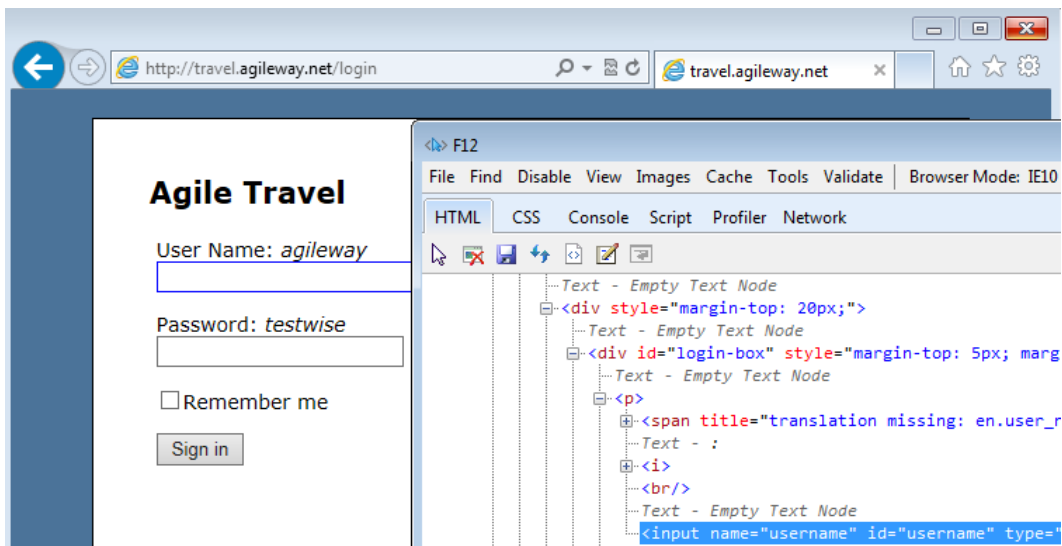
http://travel.agileway.net/login

travel.agileway.net

Agile Travel

User Name: *agileway*

Password: *testwise*

Remember me

Sign in

F12

File Find Disable View Images Cache Tools Validate Browser Mode: IE10

HTML CSS Console Script Profiler Network

Text - Empty Text Node
<div style="margin-top: 20px;">
Text - Empty Text Node
<div id="login-box" style="margin-top: 5px; marg
Text - Empty Text Node
<p>
<span title="translation missing: en.user_r
Text - :
<i>
<br/>
Text - Empty Text Node
<input name="username" id="username" type="